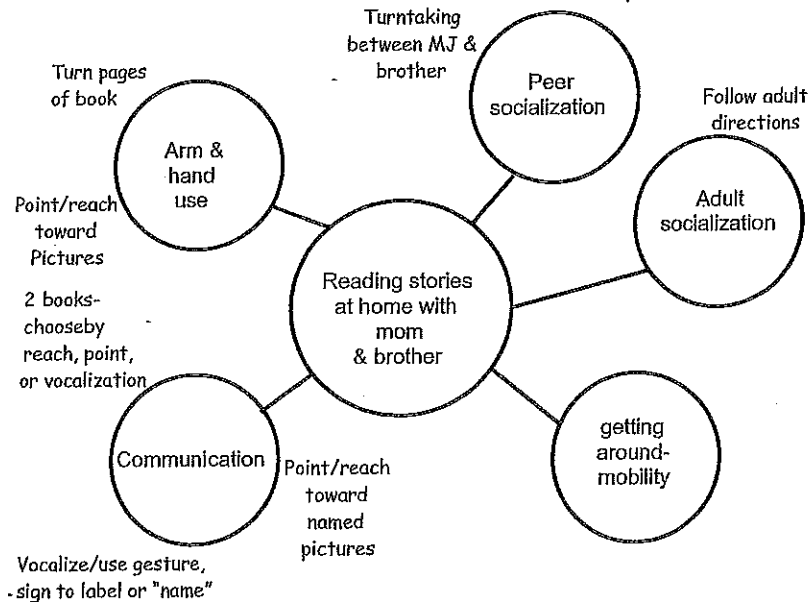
Turntaking between MJ & brother

Peer socialization

Turn pages of book

Arm & hand use

Follow adult directions

Adult socialization

Point/reach toward Pictures

Reading stories at home with mom & brother

2 books-chooseby reach, point, or vocalization

Communication

Point/reach toward named pictures

getting around-mobility

Vocalize/use gesture, sign to label or "name"